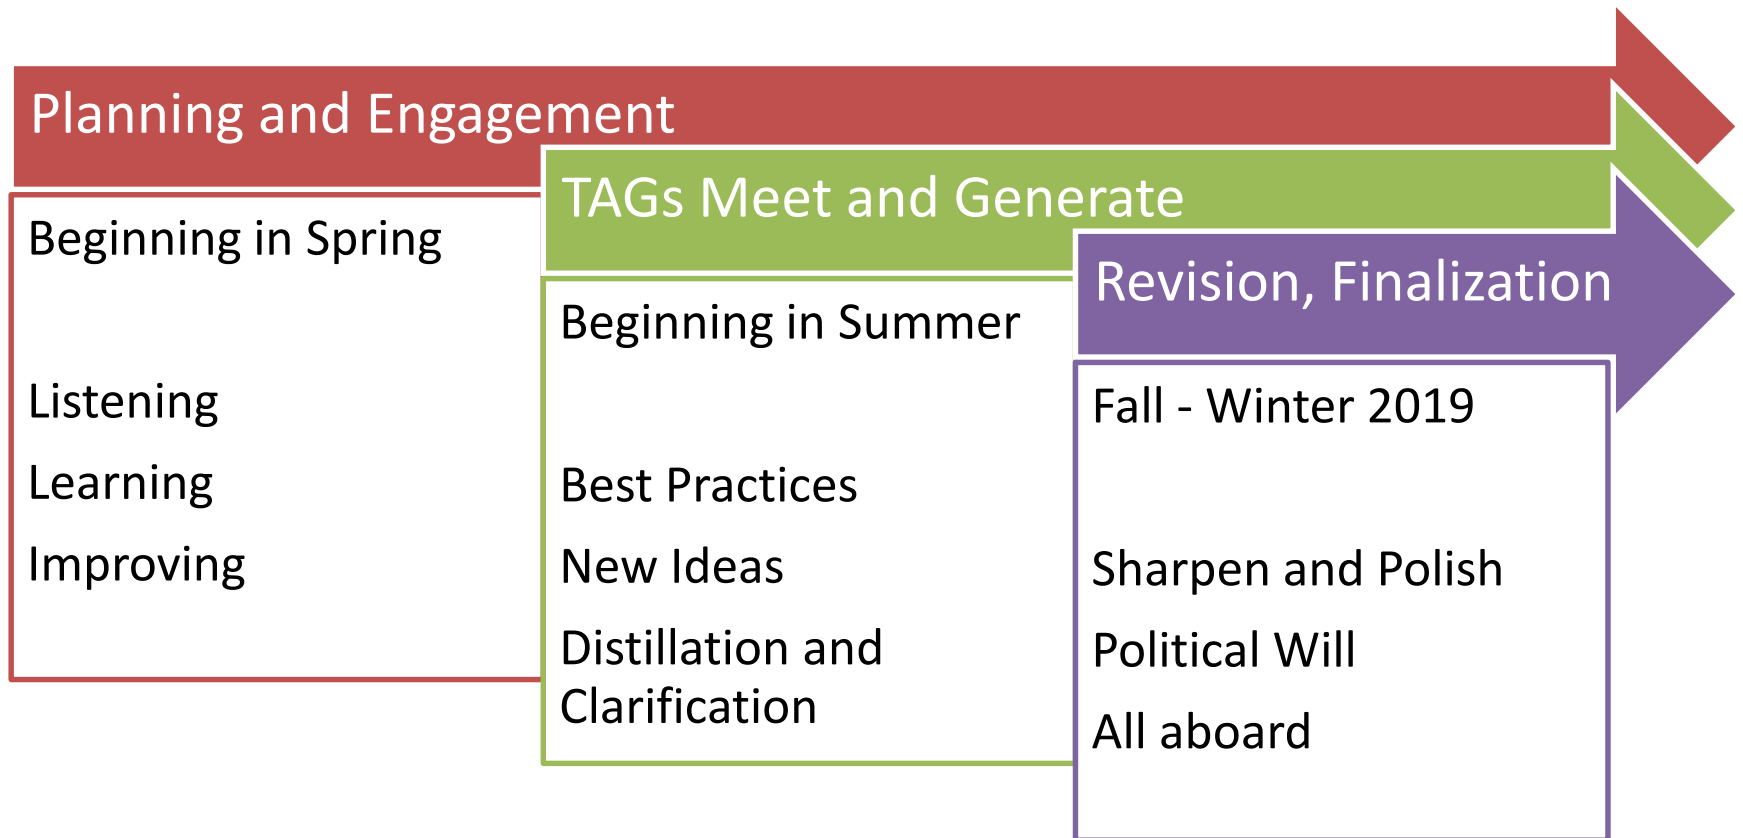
Planning and Engagement

Beginning in Spring

Listening

Learning

Improving

TAGs Meet and Generate

Beginning in Summer

Best Practices

New Ideas

Distillation and Clarification

Revision, Finalization

Fall - Winter 2019

Sharpen and Polish

Political Will

All aboard